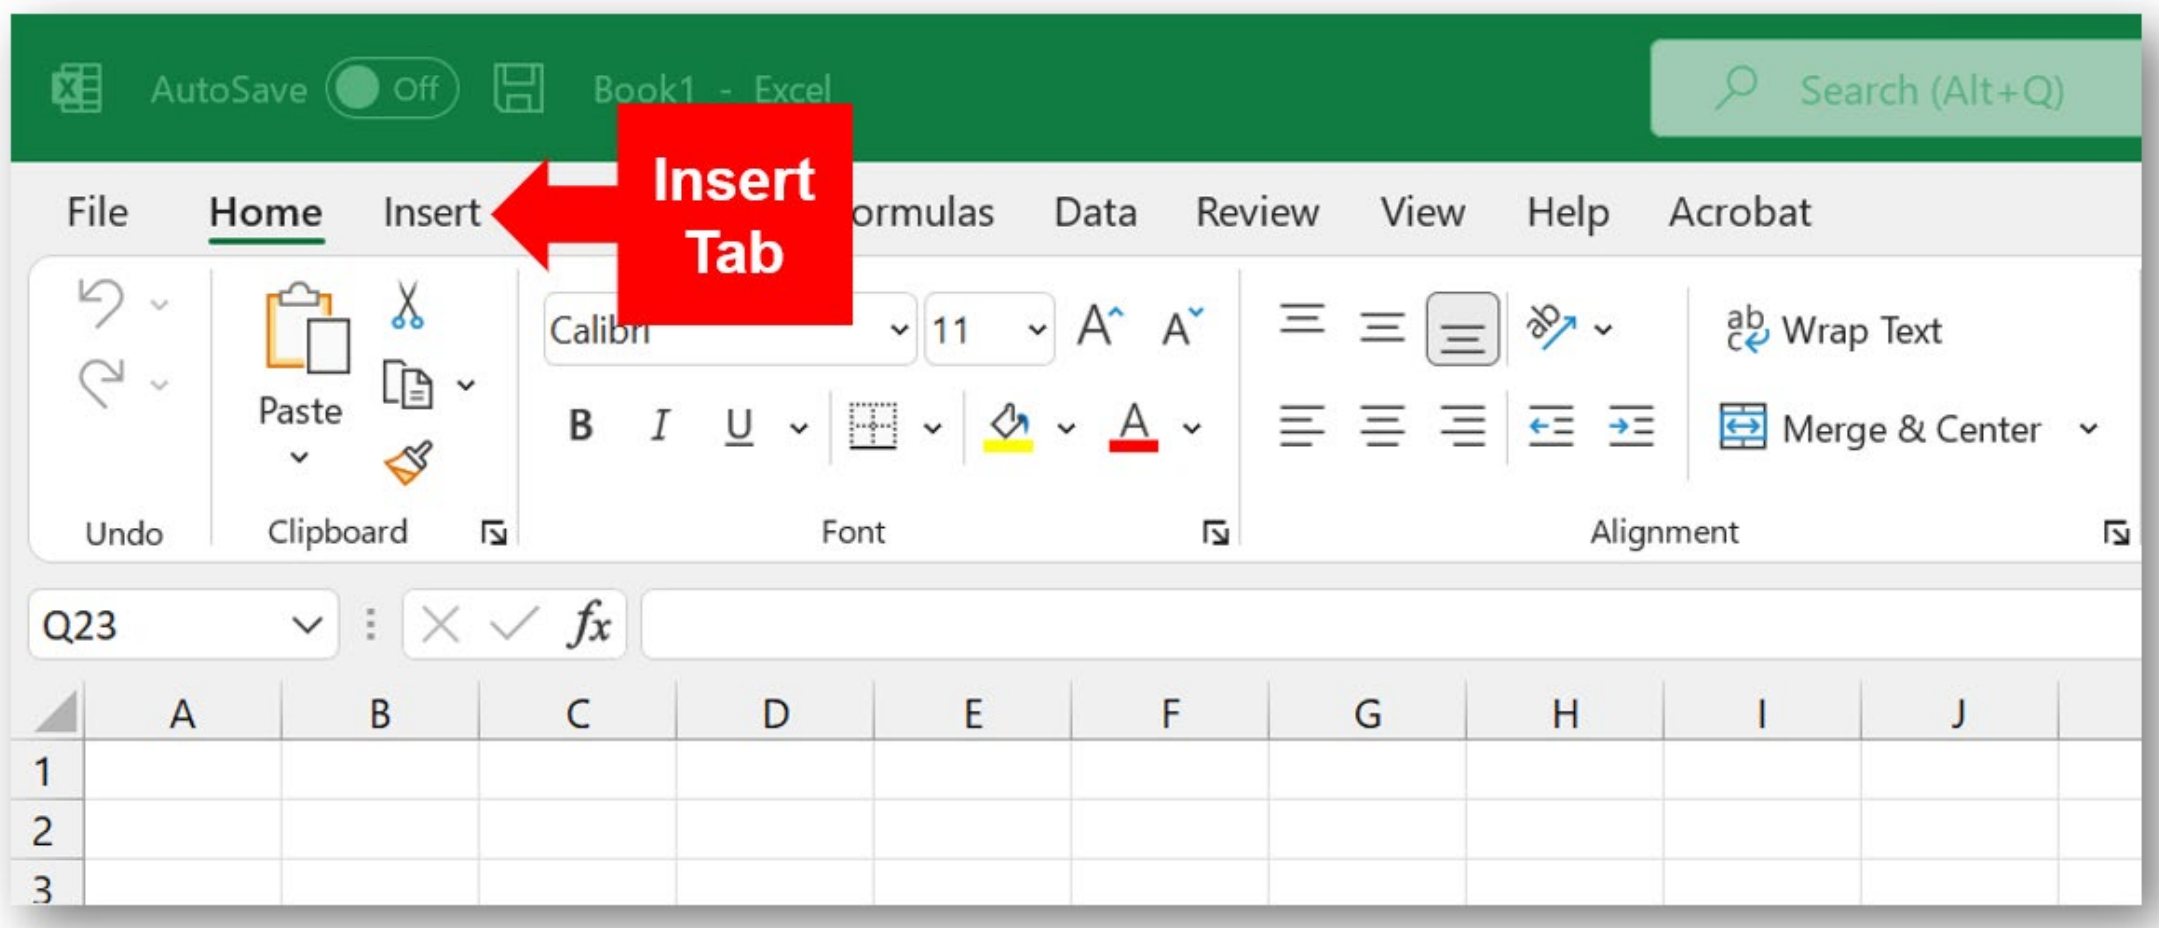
AutoSave Off Book1 - Excel

Search (Alt+Q)

Insert Tab

File Home Insert ormulas Data Review View Help Acrobat

Paste

Calibri 11

B I U

Wrap Text

Merge & Center

Undo Clipboard Font Alignment

Q23 $fx$

| | A | B | C | D | E | F | G | H | I | J |
|---|---|---|---|---|---|---|---|---|---|---|
| 1 | | | | | | | | | | |
| 2 | | | | | | | | | | |
| 3 | | | | | | | | | | |